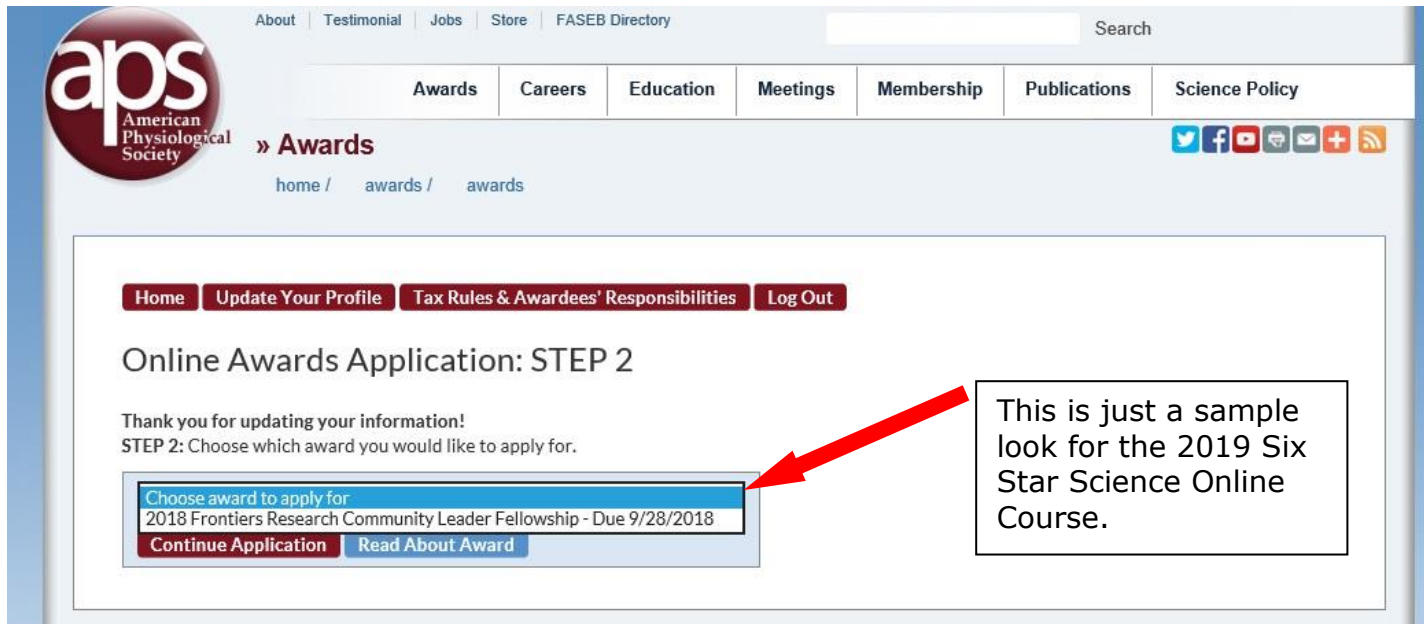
aps
American Physiological Society

About | Testimonial | Jobs | Store | FASEB Directory

Search

Awards | Careers | Education | Meetings | Membership | Publications | Science Policy

» Awards

home / awards / awards

Home | Update Your Profile | Tax Rules & Awardees' Responsibilities | Log Out

Online Awards Application: STEP 2

Thank you for updating your information!
STEP 2: Choose which award you would like to apply for.

Choose award to apply for
2018 Frontiers Research Community Leader Fellowship - Due 9/28/2018

Continue Application | Read About Award

This is just a sample look for the 2019 Six Star Science Online Course.